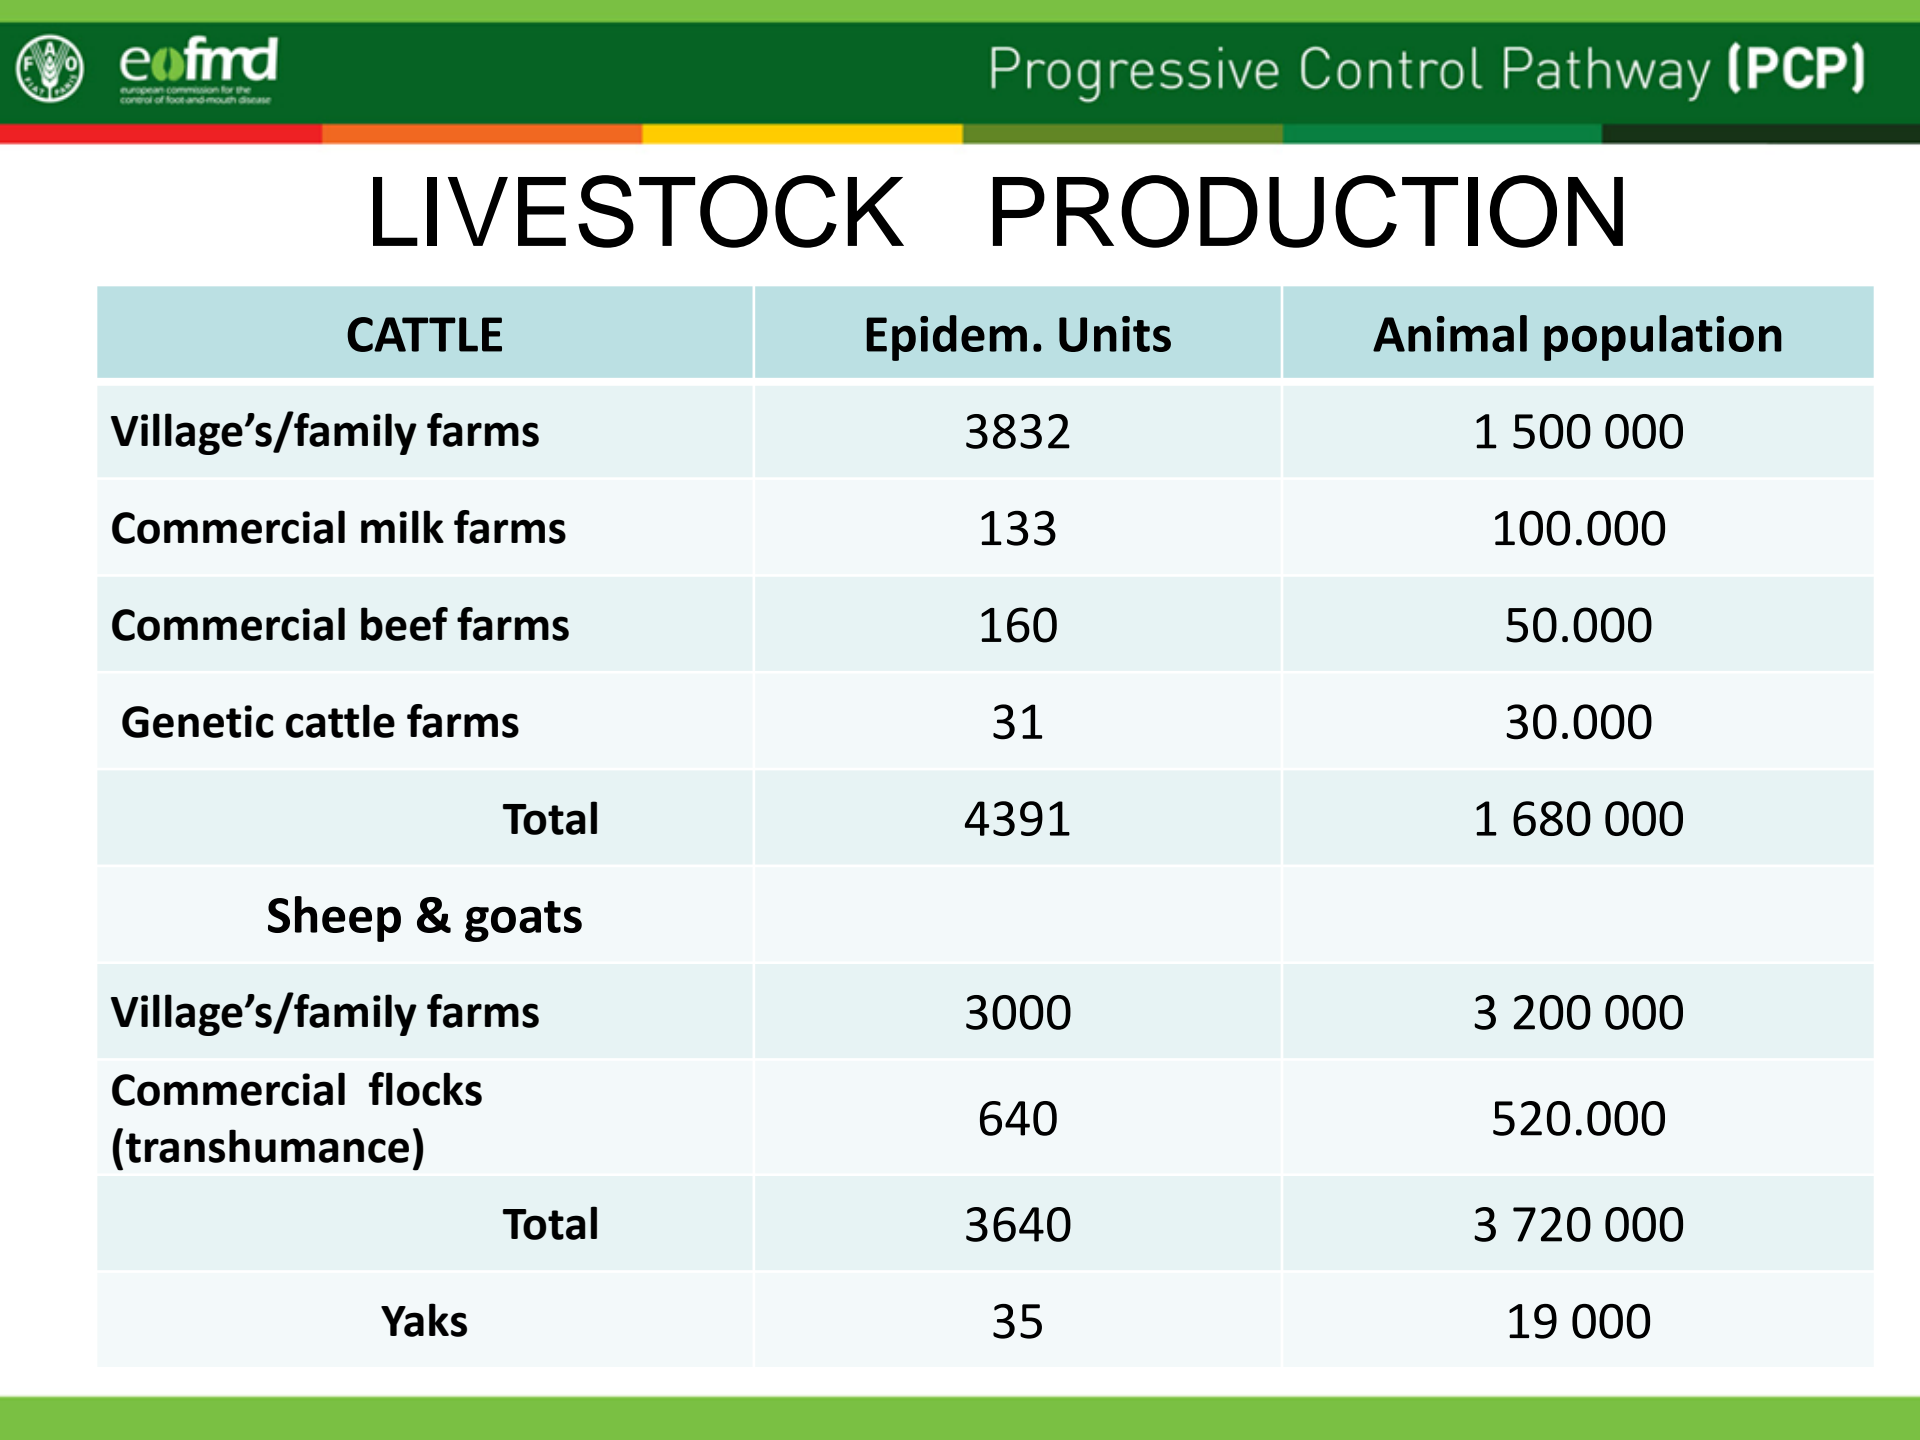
FAO eufmd european commission for the control of foot-and-mouth disease

Progressive Control Pathway (PCP)

LIVESTOCK PRODUCTION

| CATTLE | Epidem. Units | Animal population |
|---|---|---|
| Village's/family farms | 3832 | 1 500 000 |
| Commercial milk farms | 133 | 100.000 |
| Commercial beef farms | 160 | 50.000 |
| Genetic cattle farms | 31 | 30.000 |
| Total | 4391 | 1 680 000 |
| Sheep & goats | | |
| Village's/family farms | 3000 | 3 200 000 |
| Commercial flocks (transhumance) | 640 | 520.000 |
| Total | 3640 | 3 720 000 |
| Yaks | 35 | 19 000 |